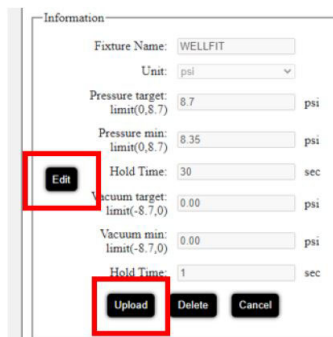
Information

Fixture Name: WELLFIT

Unit: psi

Pressure target: limit(0,8.7) 8.7 psi

Pressure min: limit(0,8.7) 8.35 psi

Edit

Hold Time: 30 sec

Vacuum target: limit(-8.7,0) 0.00 psi

Vacuum min: limit(-8.7,0) 0.00 psi

Hold Time: 1 sec

Upload Delete Cancel